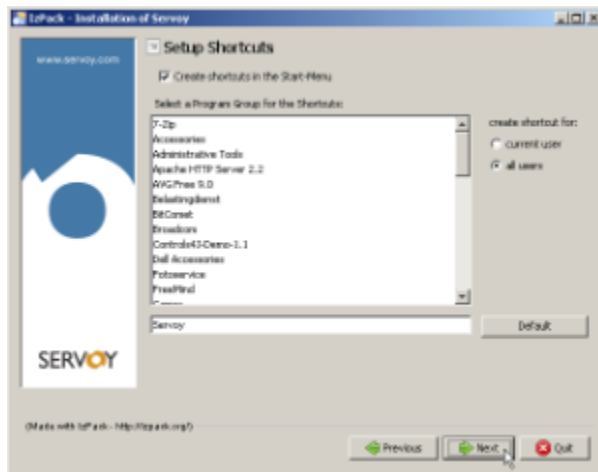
IzPack - Installation of Servoy

www.servoy.com

SERVOY

Setup Shortcuts

Create shortcuts in the Start-Menu

Select a Program Group for the Shortcuts:

7-Zip
Accessories
Administrative Tools
Apache HTTP Server 2.2
AVG Free 9.0
Belastingdienst
BitComet
Broadcom
Controls43-Demo-1.1
Dell Accessories
Fotoservice
FreeMind
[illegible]

create shortcut for:
current user
all users

Servoy

Default

(Made with IzPack - http://izpack.org/)

Previous
Next
Quit